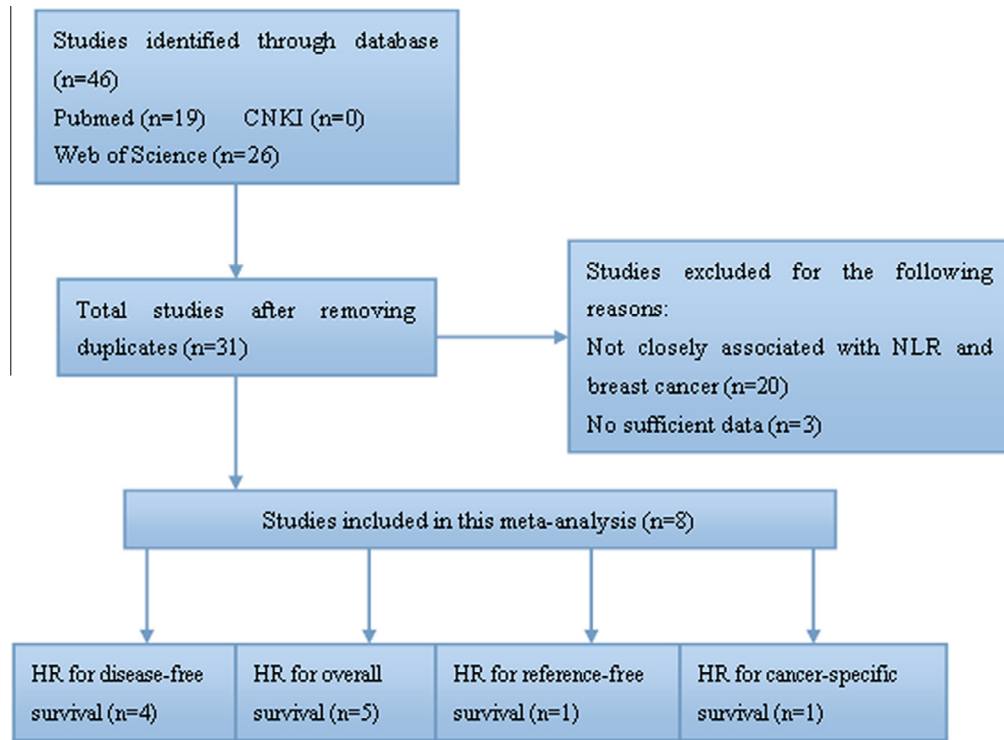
Studies identified through database (n=46)
Pubmed (n=19) CNKI (n=0)
Web of Science (n=26)

Total studies after removing duplicates (n=31)

Studies excluded for the following reasons:
Not closely associated with NLR and breast cancer (n=20)
No sufficient data (n=3)

Studies included in this meta-analysis (n=8)

HR for disease-free survival (n=4)

HR for overall survival (n=5)

HR for reference-free survival (n=1)

HR for cancer-specific survival (n=1)